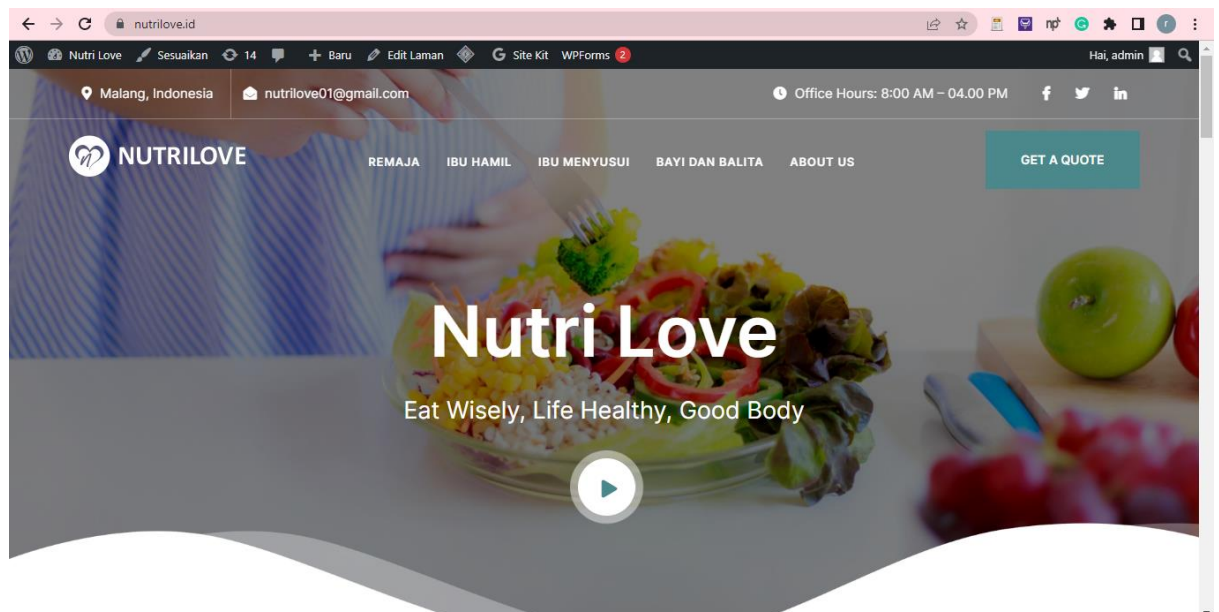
nutrilove.id

Nutri Love Sesuaikan 14 Baru Edit Laman Site Kit WPForms 2 Hai, admin

Malang, Indonesia nutrilove01@gmail.com Office Hours: 8:00 AM – 04.00 PM

NUTRILOVE

REMAJA IBU HAMIL IBU MENYUSUI BAYI DAN BALITA ABOUT US

GET A QUOTE

Nutri Love

Eat Wisely, Life Healthy, Good Body